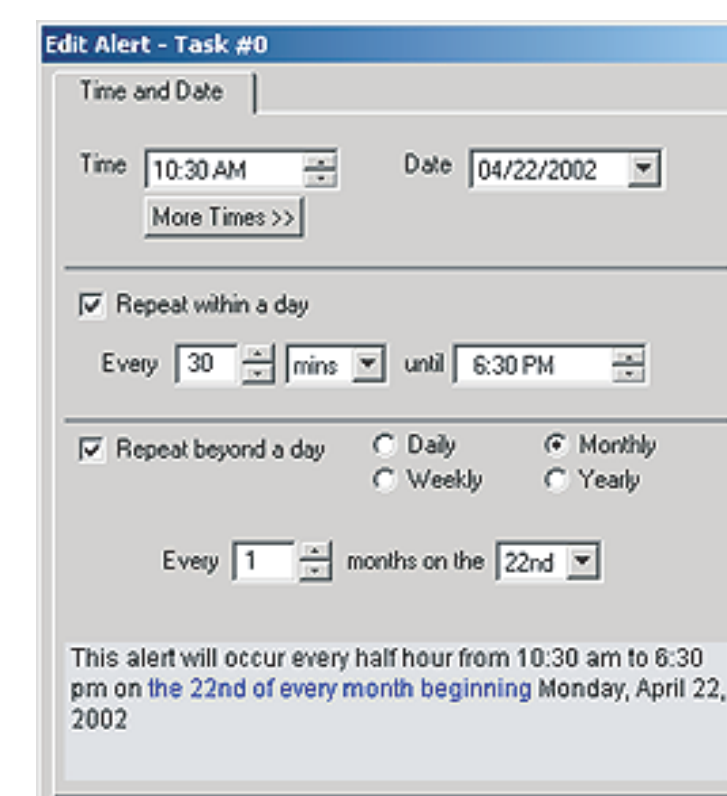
Edit Alert - Task #0

Time and Date

Time 10:30 AM

Date 04/22/2002

More Times >>

Repeat within a day

Every 30 mins until 6:30 PM

Repeat beyond a day

Daily

Monthly

Weekly

Yearly

Every 1 months on the 22nd

This alert will occur every half hour from 10:30 am to 6:30 pm on the 22nd of every month beginning Monday, April 22, 2002